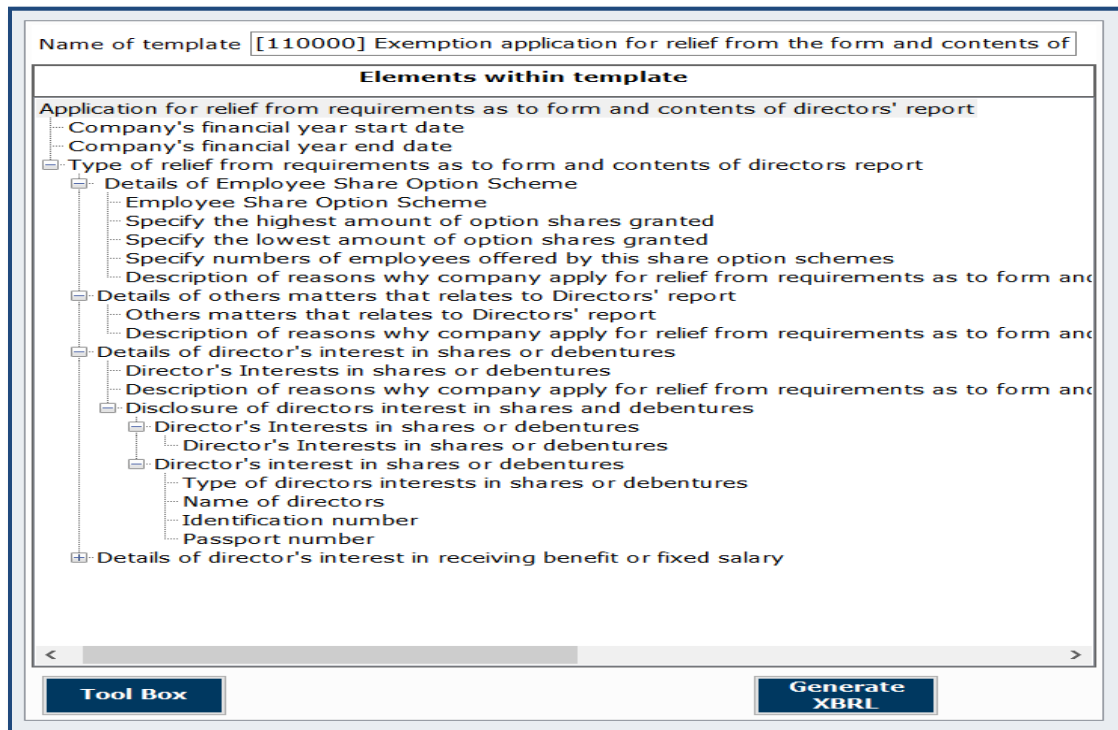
Name of template [110000] Exemption application for relief from the form and contents of

Elements within template

Application for relief from requirements as to form and contents of directors' report
Company's financial year start date
Company's financial year end date
Type of relief from requirements as to form and contents of directors report
Details of Employee Share Option Scheme
Employee Share Option Scheme
Specify the highest amount of option shares granted
Specify the lowest amount of option shares granted
Specify numbers of employees offered by this share option schemes
Description of reasons why company apply for relief from requirements as to form and
Details of others matters that relates to Directors' report
Others matters that relates to Directors' report
Description of reasons why company apply for relief from requirements as to form and
Details of director's interest in shares or debentures
Director's Interests in shares or debentures
Description of reasons why company apply for relief from requirements as to form and
Disclosure of directors interest in shares and debentures
Director's Interests in shares or debentures
Director's Interests in shares or debentures
Director's interest in shares or debentures
Type of directors interests in shares or debentures
Name of directors
Identification number
Passport number
Details of director's interest in receiving benefit or fixed salary

<
>

Tool Box

Generate XBRL